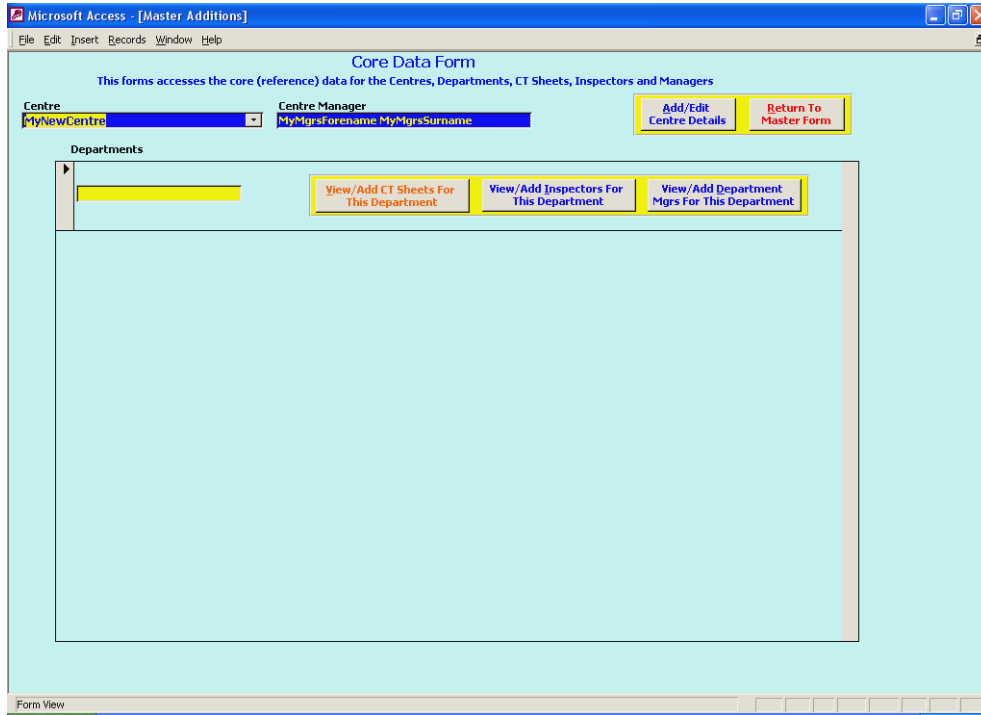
Microsoft Access - [Master Additions]

File Edit Insert Records Window Help

Core Data Form

This forms accesses the core (reference) data for the Centres, Departments, CT Sheets, Inspectors and Managers

Centre

MyNewCentre

Centre Manager

MyMgrsForename MyMgrsSurname

Add/Edit Centre Details

Return To Master Form

Departments

View/Add CT Sheets For This Department

View/Add Inspectors For This Department

View/Add Department Mgrs For This Department

Form View